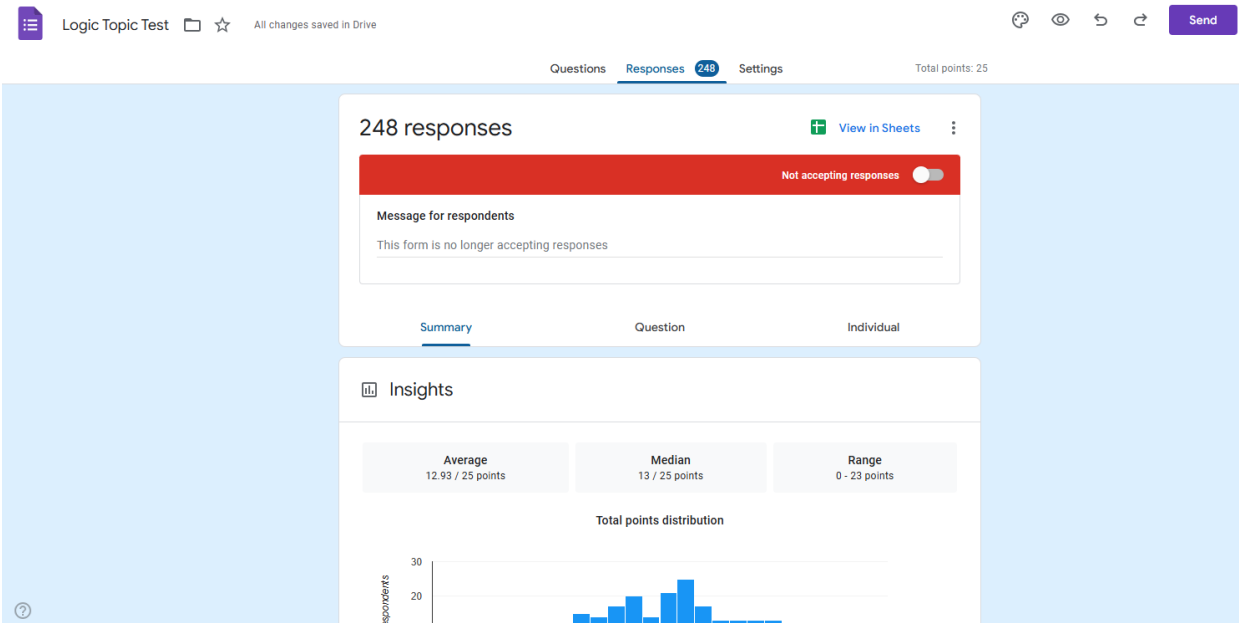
Logic Topic Test All changes saved in Drive

Send

Questions Responses 248 Settings Total points: 25

248 responses

View in Sheets

Not accepting responses

Message for respondents

This form is no longer accepting responses

Summary Question Individual

Insights

| Average | Median | Range |
|---|---|---|
| 12.93 / 25 points | 13 / 25 points | 0 - 23 points |

Total points distribution

30

20

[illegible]spondents